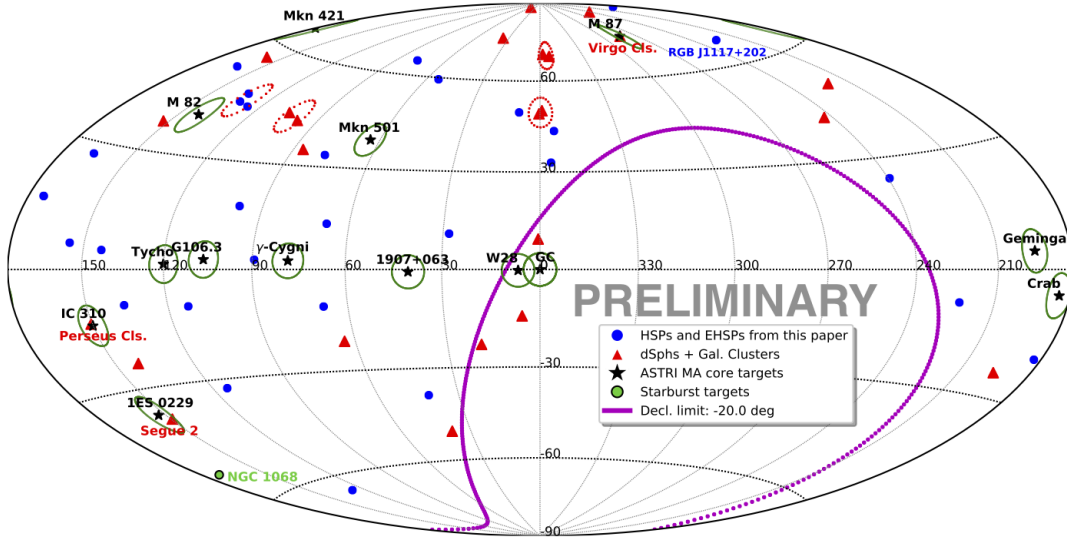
Mkn 421

M 87

Virgo Cls.

RGB J1117+202

60

M 82

Mkn 501

30

Tycho

G106.3

$\gamma$-Cygni

1907+063

W28

GC

Geminga

150

120

90

60

30

330

300

270

240

210

PRELIMINARY

Crab

IC 310

Perseus Cls.

HSPs and EHSPs from this paper

dSphs + Gal. Clusters

ASTRI MA core targets

Starburst targets

Decl. limit: -20.0 deg

-30

1ES 0229

Segue 2

-60

NGC 1068

-90